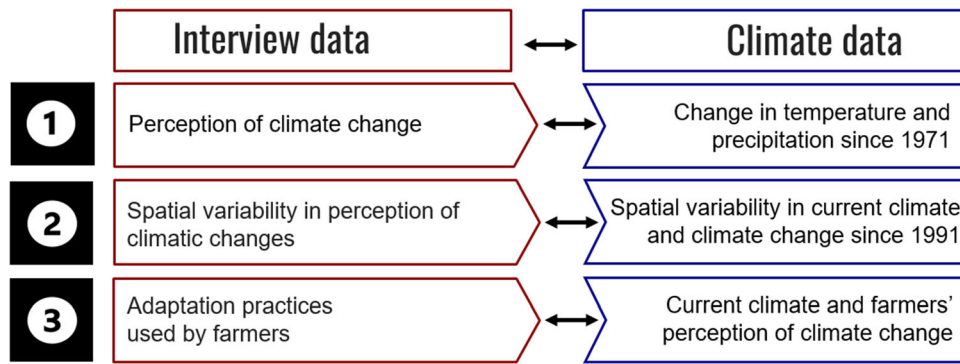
Interview data

Climate data

1

Perception of climate change

Change in temperature and precipitation since 1971

2

Spatial variability in perception of climatic changes

Spatial variability in current climate and climate change since 1991

3

Adaptation practices used by farmers

Current climate and farmers' perception of climate change